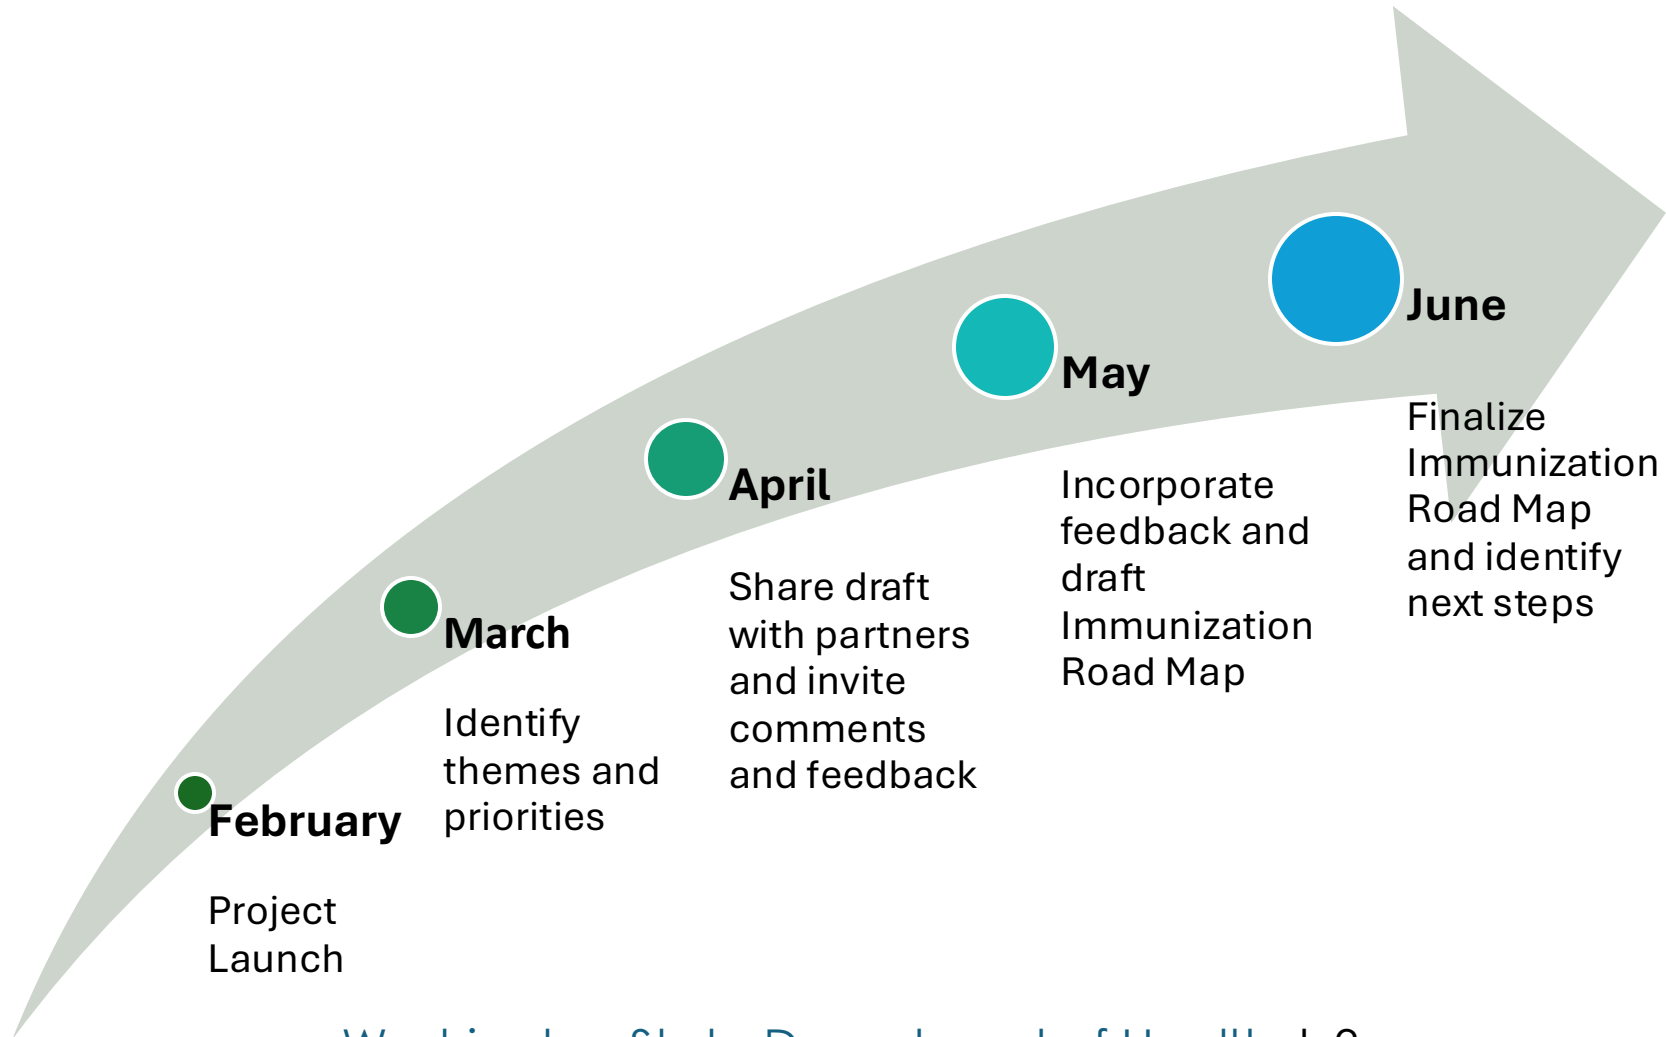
February

Project Launch

March

Identify themes and priorities

April

Share draft with partners and invite comments and feedback

May

Incorporate feedback and draft Immunization Road Map

June

Finalize Immunization Road Map and identify next steps

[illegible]